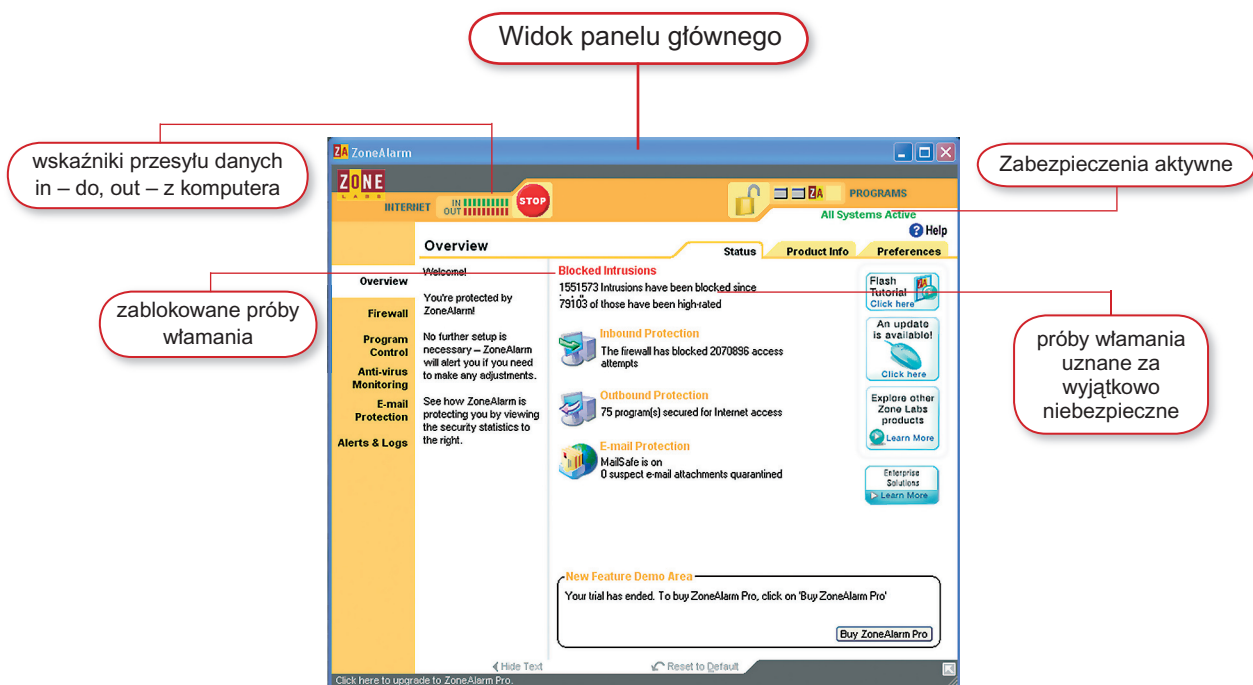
Widok panelu głównego

wskaźniki przesyłu danych in – do, out – z komputera

Zabezpieczenia aktywne

zablokowane próby włamania

próby włamania uznane za wyjątkowo niebezpieczne

ZoneAlarm

ZONE LABS

INTERNET

IN
OUT

STOP

PROGRAMS

All Systems Active

Help

Overview

Status

Product Info

Preferences

Overview

Firewall

Program Control

Anti-virus Monitoring

E-mail Protection

Alerts & Logs

Welcome!

You're protected by ZoneAlarm!

No further setup is necessary – ZoneAlarm will alert you if you need to make any adjustments.

See how ZoneAlarm is protecting you by viewing the security statistics to the right.

Blocked Intrusions

1551573 Intrusions have been blocked since

79103 of those have been high-rated

Inbound Protection

The firewall has blocked 2070896 access attempts

Outbound Protection

75 program(s) secured for Internet access

E-mail Protection

MailSafe is on

0 suspect e-mail attachments quarantined

Flash Tutorial

Click here

An update is available!

Click here

Explore other Zone Labs products

Learn More

Enterprise Solutions

Learn More

New Feature Demo Area

Your trial has ended. To buy ZoneAlarm Pro, click on 'Buy ZoneAlarm Pro'

Buy ZoneAlarm Pro

Hide Text

Reset to Default

Click here to upgrade to ZoneAlarm Pro.